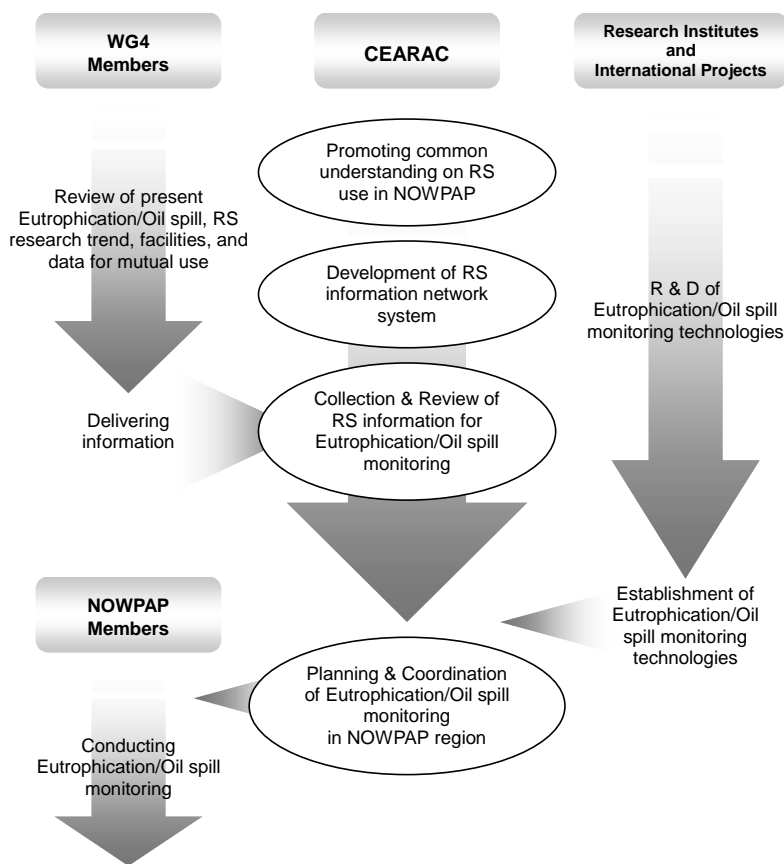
WG4 Members

CEARAC

Research Institutes and International Projects

Promoting common understanding on RS use in NOWPAP

Review of present Eutrophication/Oil spill, RS research trend, facilities, and data for mutual use

Development of RS information network system

R & D of Eutrophication/Oil spill monitoring technologies

Delivering information

Collection & Review of RS information for Eutrophication/Oil spill monitoring

NOWPAP Members

Establishment of Eutrophication/Oil spill monitoring technologies

Planning & Coordination of Eutrophication/Oil spill monitoring in NOWPAP region

Conducting Eutrophication/Oil spill monitoring